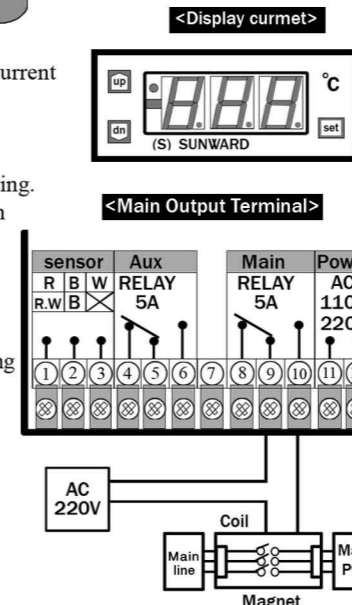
<Display curmet>

urrent

up
dn
(S) SUNWARD
°C
set

ing.
n

<Main Output Terminal>

| sensor | | | Aux | | | | Main | | | Pow |
|---|---|---|---|---|---|---|---|---|---|---|
| R | B | W | RELAY 5A | | | | RELAY 5A | | | AC 110 220 |
| R.W | B | ☒ | | | | | | | | |

ng

①②③④⑤⑥⑦⑧⑨⑩⑪

AC
220V

Coil

Main line

Ma
P

Magnet